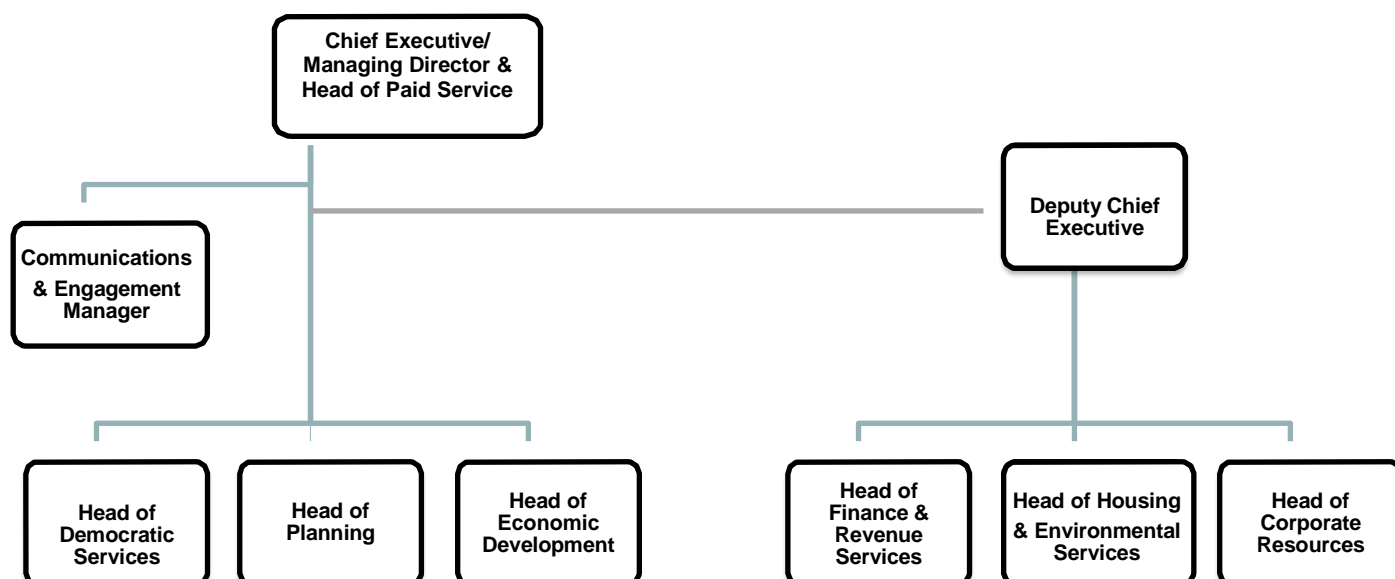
Chief Executive/ Managing Director & Head of Paid Service

Communications & Engagement Manager

Deputy Chief Executive

Head of Democratic Services

Head of Planning

Head of Economic Development

Head of Finance & Revenue Services

Head of Housing & Environmental Services

Head of Corporate Resources